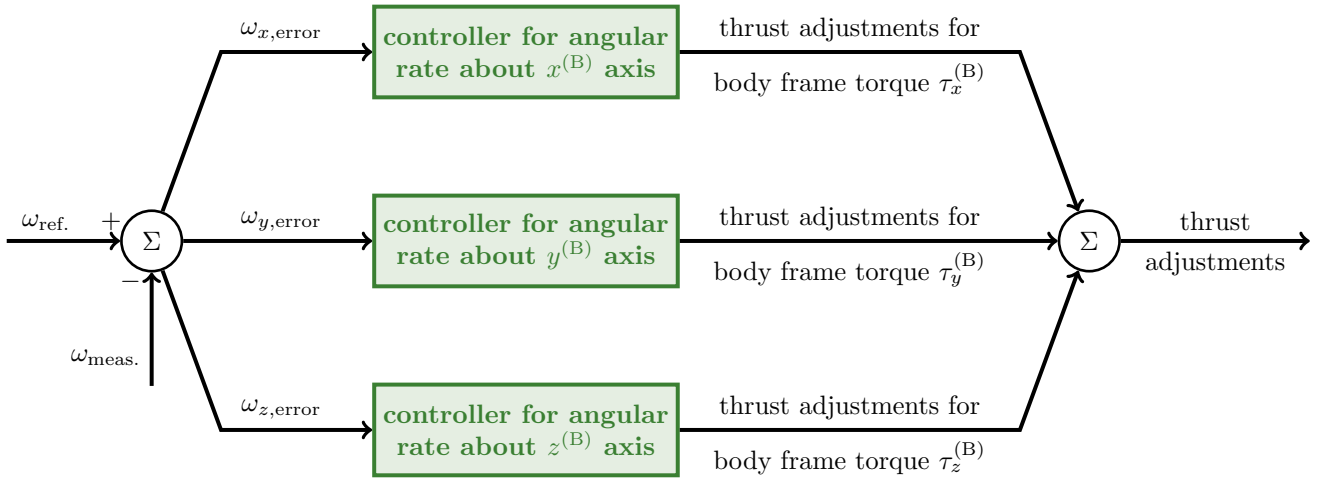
$\omega_{x,\text{error}}$

controller for angular rate about $x^{(\text{B})}$ axis

thrust adjustments for

body frame torque $\tau_x^{(\text{B})}$

$\omega_{\text{ref.}}$

+

$\Sigma$

−

$\omega_{\text{meas.}}$

$\omega_{y,\text{error}}$

controller for angular rate about $y^{(\text{B})}$ axis

thrust adjustments for

body frame torque $\tau_y^{(\text{B})}$

$\Sigma$

thrust

adjustments

$\omega_{z,\text{error}}$

controller for angular rate about $z^{(\text{B})}$ axis

thrust adjustments for

body frame torque $\tau_z^{(\text{B})}$